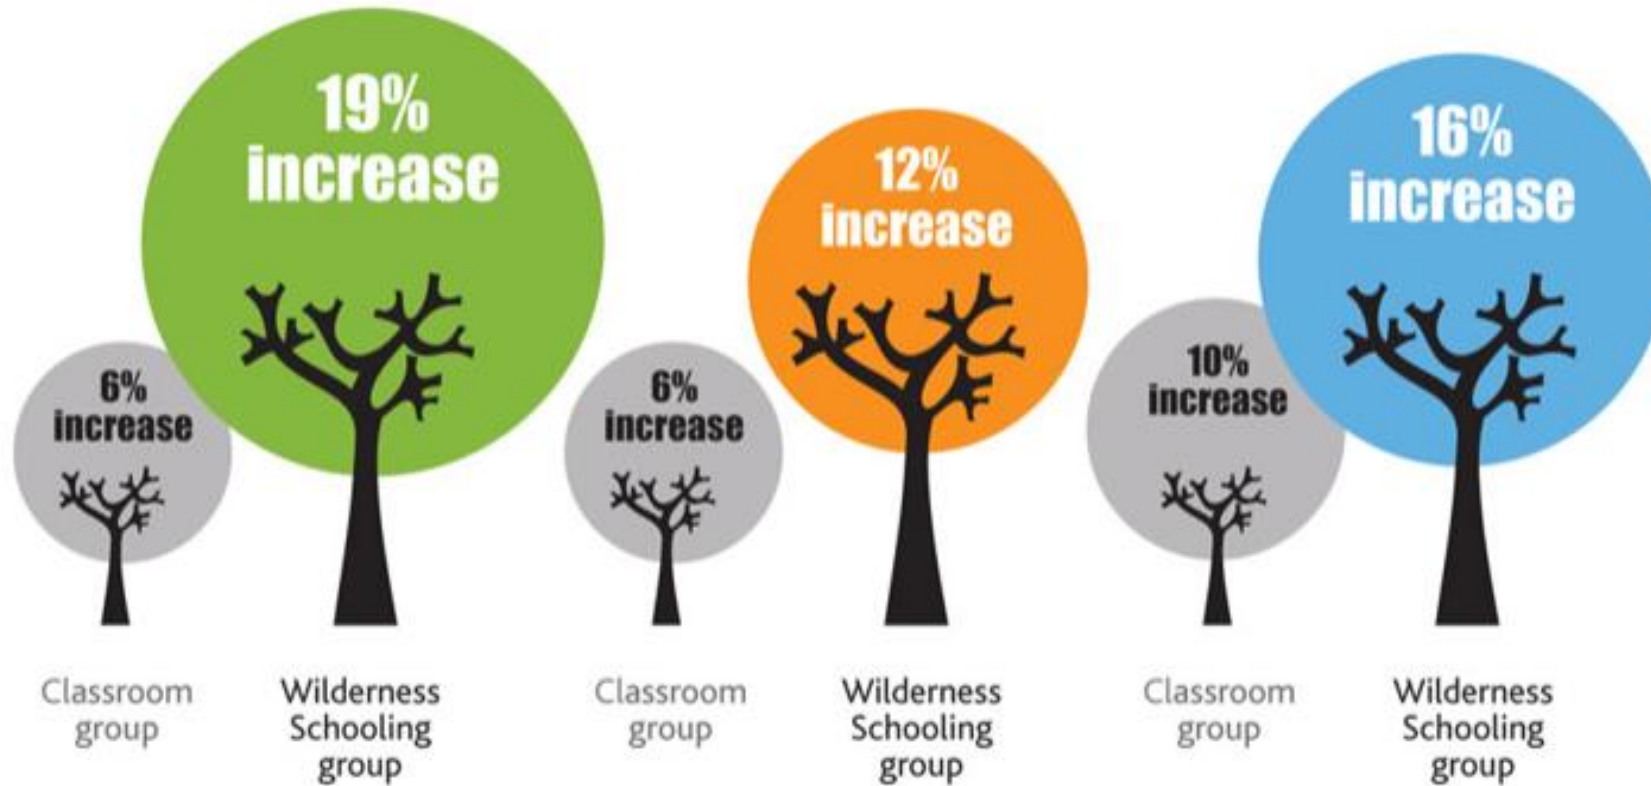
6% increase

Classroom group

19% increase

Wilderness Schooling group

6% increase

Classroom group

12% increase

Wilderness Schooling group

10% increase

Classroom group

16% increase

Wilderness Schooling group